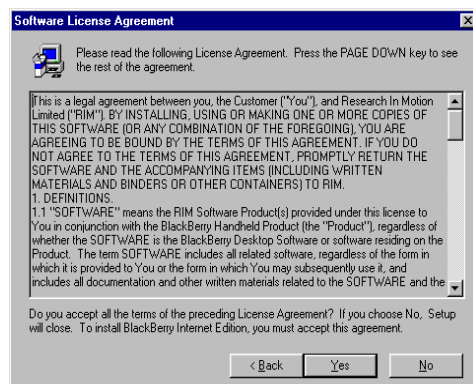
Software License Agreement

Please read the following License Agreement. Press the PAGE DOWN key to see the rest of the agreement.

This is a legal agreement between you, the Customer ("You"), and Research In Motion Limited ("RIM"). BY INSTALLING, USING OR MAKING ONE OR MORE COPIES OF THIS SOFTWARE (OR ANY COMBINATION OF THE FOREGOING), YOU ARE AGREEING TO BE BOUND BY THE TERMS OF THIS AGREEMENT. IF YOU DO NOT AGREE TO THE TERMS OF THIS AGREEMENT, PROMPTLY RETURN THE SOFTWARE AND THE ACCOMPANYING ITEMS (INCLUDING WRITTEN MATERIALS AND BINDERS OR OTHER CONTAINERS) TO RIM.
1. DEFINITIONS.
1.1 "SOFTWARE" means the RIM Software Product(s) provided under this license to You in conjunction with the BlackBerry Handheld Product (the "Product"), regardless of whether the SOFTWARE is the BlackBerry Desktop Software or software residing on the Product. The term SOFTWARE includes all related software, regardless of the form in which it is provided to You or the form in which You may subsequently use it, and includes all documentation and other written materials related to the SOFTWARE and the

Do you accept all the terms of the preceding License Agreement? If you choose No, Setup will close. To install BlackBerry Internet Edition, you must accept this agreement.

< Back Yes No